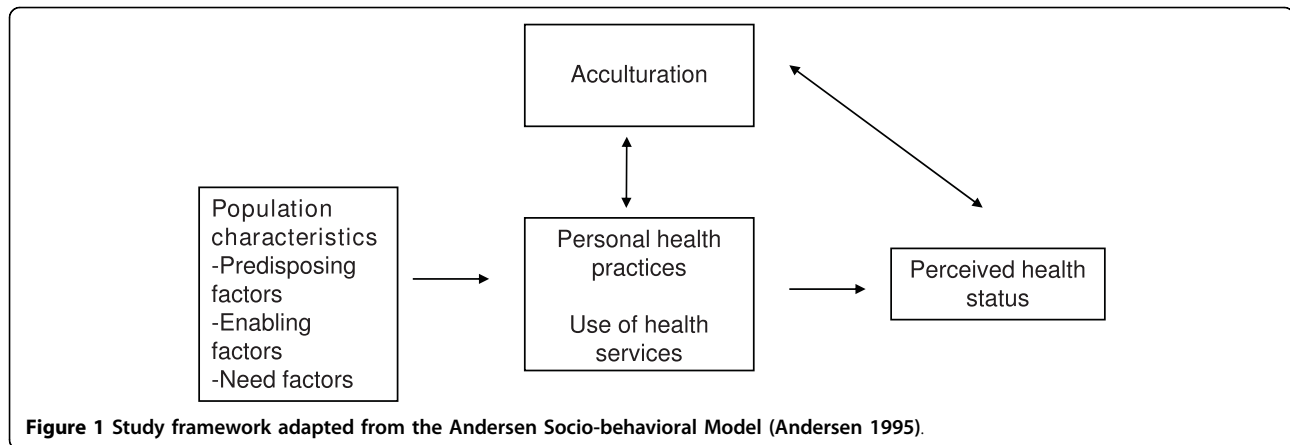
Acculturation

Population characteristics
-Predisposing factors
-Enabling factors
-Need factors

Personal health practices

Use of health services

Perceived health status

**Figure 1 Study framework adapted from the Andersen Socio-behavioral Model (Andersen 1995)**.